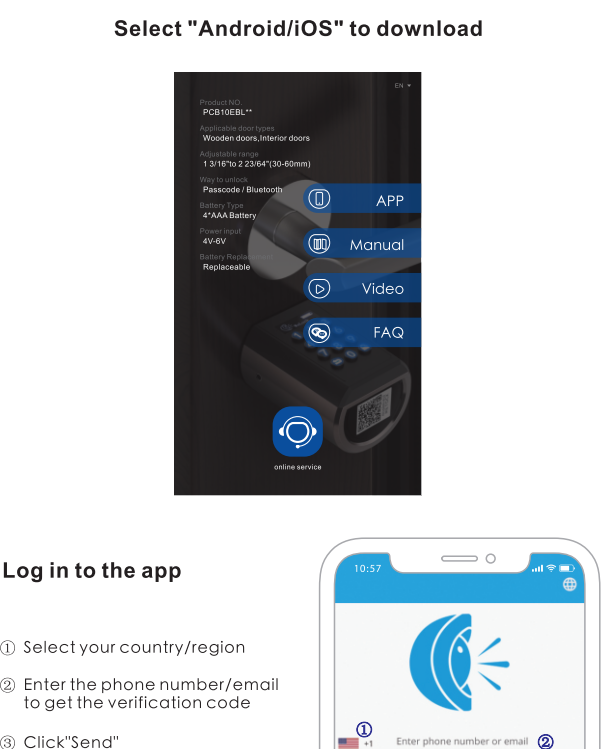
Select "Android/iOS" to download

EN

Product NO.
PCB10EBL**

Applicable door types
Wooden doors,Interior doors

Adjustable range
1 3/16"to 2 23/64"(30-60mm)

Way to unlock
Passcode / Bluetooth

Battery Type
4*AAA Battery

Power input
4V-6V

Battery Replacement
Replaceable

APP

Manual

Video

FAQ

online service

Log in to the app

① Select your country/region

② Enter the phone number/email to get the verification code

③ Click"Send"

10:57

①

+1

Enter phone number or email

②